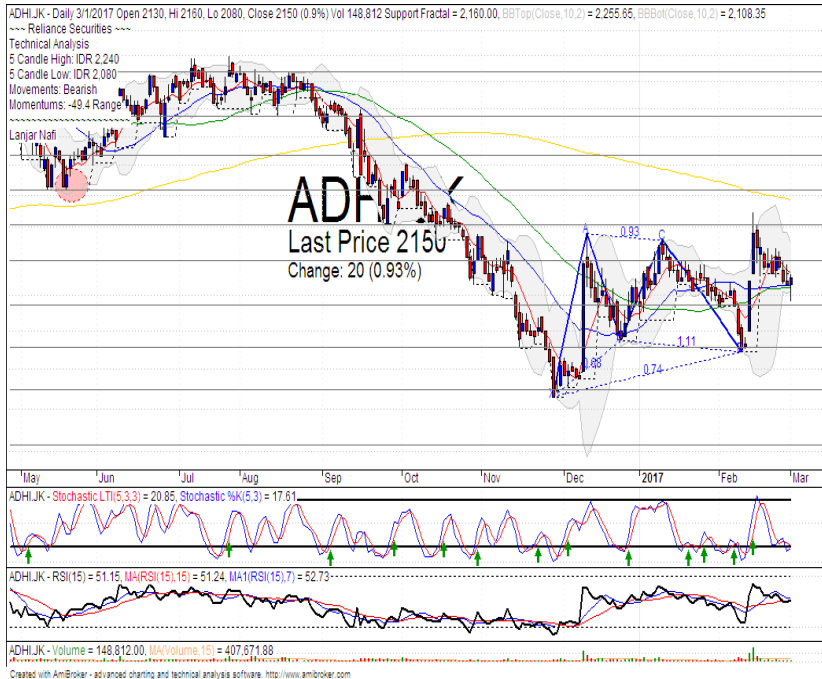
ADHI.JK - Daily 3/1/2017 Open 2130, Hi 2160, Lo 2080, Close 2150 (0.9%) Vol 148,812 Support Fractal = 2,160.00, BBTop(Close,10,2) = 2,255.65, BBBot(Close,10,2) = 2,108.35
~~~ Reliance Securities ~~~
Technical Analysis
5 Candle High: IDR 2,240
5 Candle Low: IDR 2,080
Movements: Bearish
Momentums: -49.4 Range

Lanjar Nafi

ADHI.JK
Last Price 2150
Change: 20 (0.93%)

A
0.93
C
1.11
0.74

May Jun Jul Aug Sep Oct Nov Dec 2017 Feb Mar

ADHI.JK - Stochastic LTI(5,3,3) = 20.85, Stochastic %K(5,3) = 17.61

ADHI.JK - RSI(15) = 51.15, MA(RSI(15),15) = 51.24, MA1(RSI(15),7) = 52.73

ADHI.JK - Volume = 148,812.00, MA(Volume,15) = 407,671.88

Created with AmiBroker - advanced charting and technical analysis software. http://www.amibroker.com